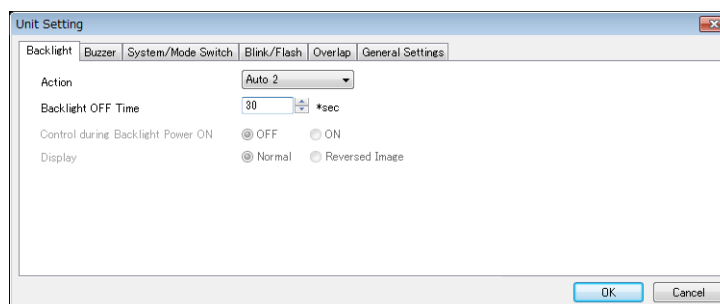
Unit Setting

Backlight | Buzzer | System/Mode Switch | Blink/Flash | Overlap | General Settings

Action | Auto 2

Backlight OFF Time | 30 | *sec

Control during Backlight Power ON | OFF | ON

Display | Normal | Reversed Image

OK | Cancel